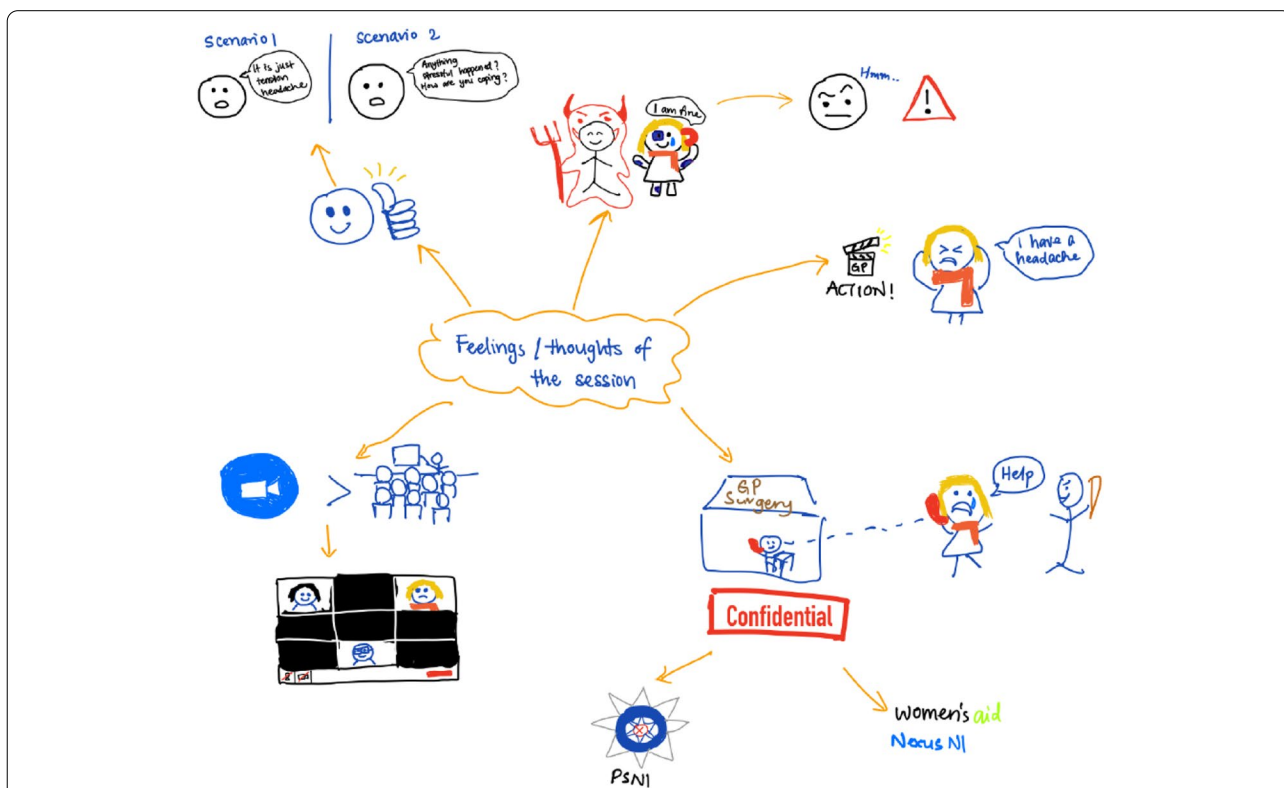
Scenario 1

It is just tension headache

Scenario 2

Anything stressful happened? How are you coping?

I am fine

Hmm..

GP

ACTION!

I have a headache

Feelings / thoughts of the session

GP Surgery

Help

Confidential

PSNI

women's aid

Nexus NI